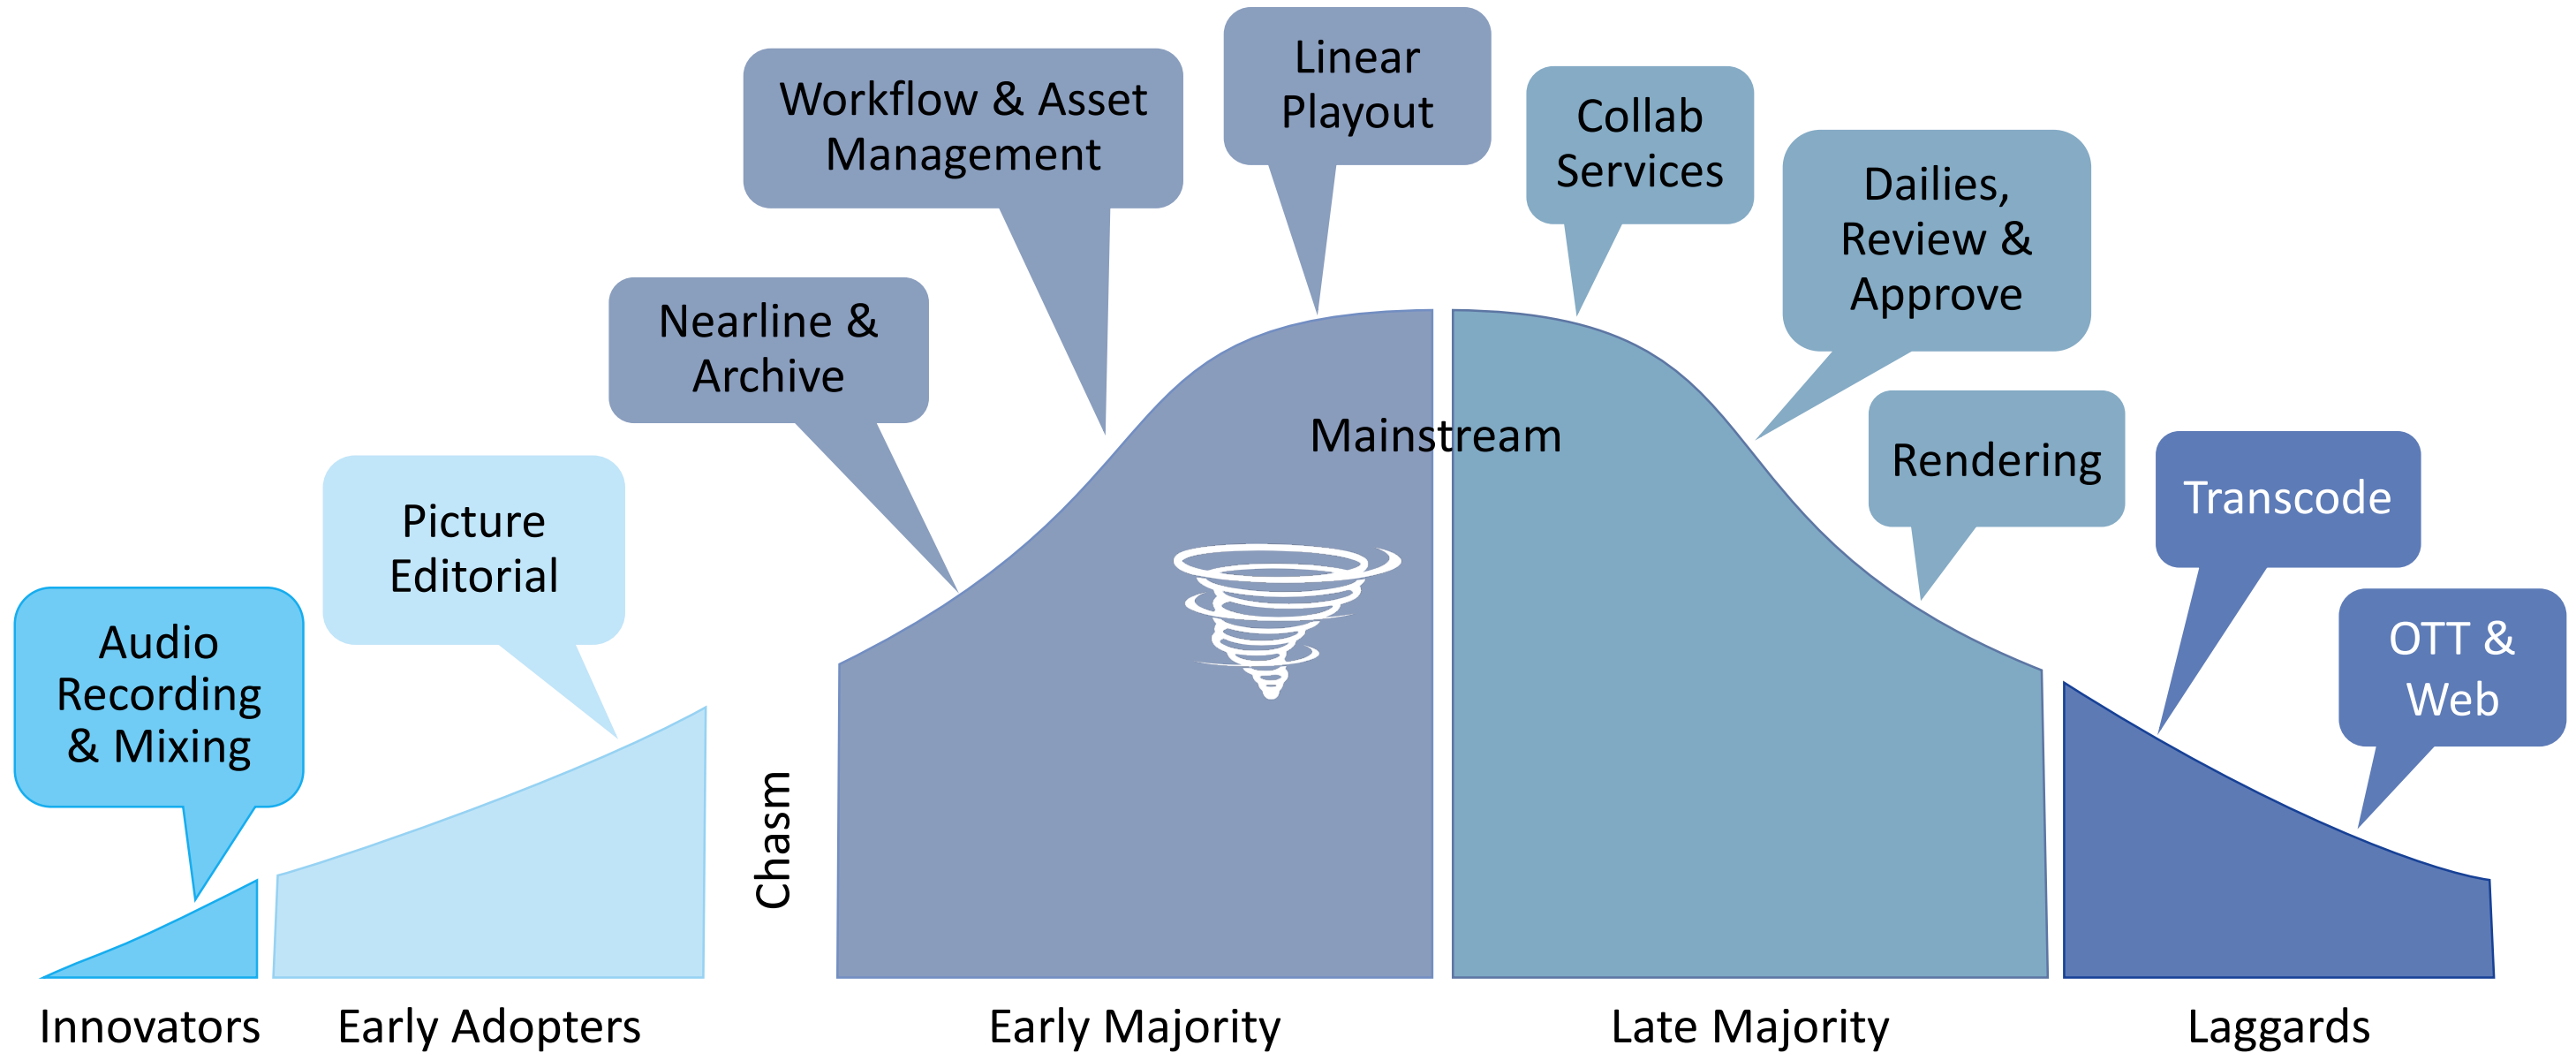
Workflow & Asset Management

Linear Playout

Collab Services

Dailies, Review & Approve

Nearline & Archive

Mainstream

Rendering

Transcode

Picture Editorial

OTT & Web

Audio Recording & Mixing

Chasm

Innovators

Early Adopters

Early Majority

Late Majority

Laggards